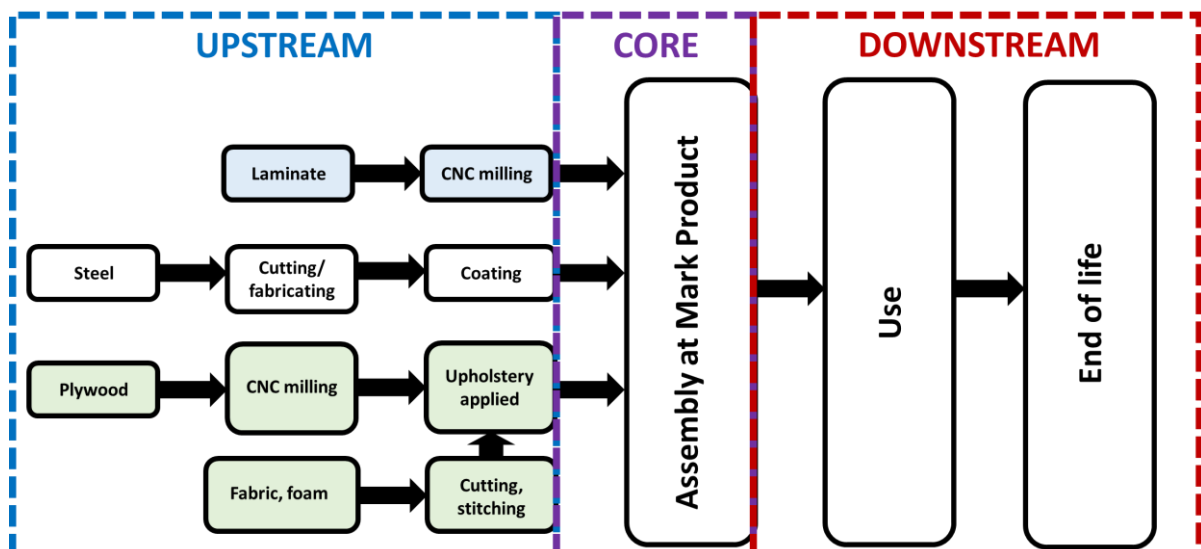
UPSTREAM

CORE

DOWNSTREAM

Laminate

CNC milling

Steel

Cutting/ fabricating

Coating

Plywood

CNC milling

Upholstery applied

Fabric, foam

Cutting, stitching

Assembly at Mark Product

Use

End of life